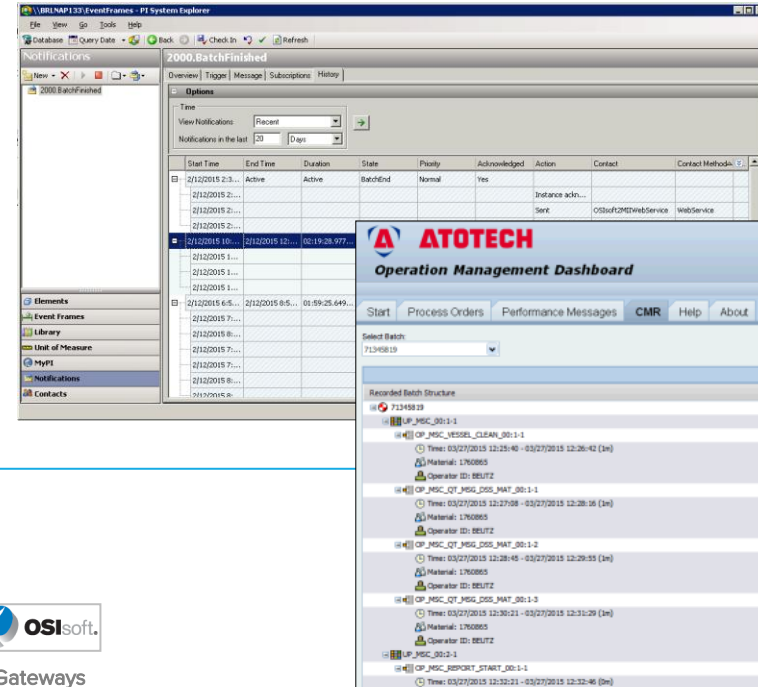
\\BRLNAP133\EventFrames - PI System Explorer

File View Go Tools Help

Database Query Date Back Check In Refresh

Notifications

New

2000.BatchFinished

2000.BatchFinished

Overview Trigger Message Subscriptions History

Options

Time

View Notifications Recent

Notifications in the last 20 Days

| Start Time | End Time | Duration | State | Priority | Acknowledged | Action | Contact | Contact Method |
|---|---|---|---|---|---|---|---|---|
| 2/12/2015 2:3... | Active | Active | BatchEnd | Normal | Yes | | | |
| 2/12/2015 2:... | | | | | | Instance ackn... | | |
| 2/12/2015 2:... | | | | | | Sent | OSIsoft2MIIWebService | WebService |
| 2/12/2015 2:... | | | | | | | | |
| 2/12/2015 10:... | 2/12/2015 12:... | 02:19:28.977... | | | | | | |
| 2/12/2015 1... | | | | | | | | |
| 2/12/2015 1... | | | | | | | | |
| 2/12/2015 1... | | | | | | | | |
| 2/12/2015 6:5... | 2/12/2015 8:5... | 01:59:25.649... | | | | | | |
| 2/12/2015 7:... | | | | | | | | |
| 2/12/2015 8:... | | | | | | | | |
| 2/12/2015 7:... | | | | | | | | |
| 2/12/2015 7:... | | | | | | | | |
| 2/12/2015 8:... | | | | | | | | |
| 2/12/2015 8:... | | | | | | | | |

Elements
Event Frames
Library
Unit of Measure
MyPI
Notifications
Contacts

ATOTECH

Operation Management Dashboard

Start Process Orders Performance Messages CMR Help About

Select Batch:
71345819

Recorded Batch Structure

71345819
UP_MSC_00:1-1
OP_MSC_VESSEL_CLEAN_00:1-1
Time: 03/27/2015 12:25:40 - 03/27/2015 12:26:42 (1m)
Material: 1760865
Operator ID: BEUTZ
OP_MSC_QT_MSG_DSS_MAT_00:1-1
Time: 03/27/2015 12:27:08 - 03/27/2015 12:28:16 (1m)
Material: 1760865
Operator ID: BEUTZ
OP_MSC_QT_MSG_DSS_MAT_00:1-2
Time: 03/27/2015 12:28:45 - 03/27/2015 12:29:55 (1m)
Material: 1760865
Operator ID: BEUTZ
OP_MSC_QT_MSG_DSS_MAT_00:1-3
Time: 03/27/2015 12:30:21 - 03/27/2015 12:31:29 (1m)
Material: 1760865
Operator ID: BEUTZ
UP_MSC_00:2-1
OP_MSC_REPORT_START_00:1-1
Time: 03/27/2015 12:32:21 - 03/27/2015 12:32:46 (0m)

OSIsoft.

Gateways